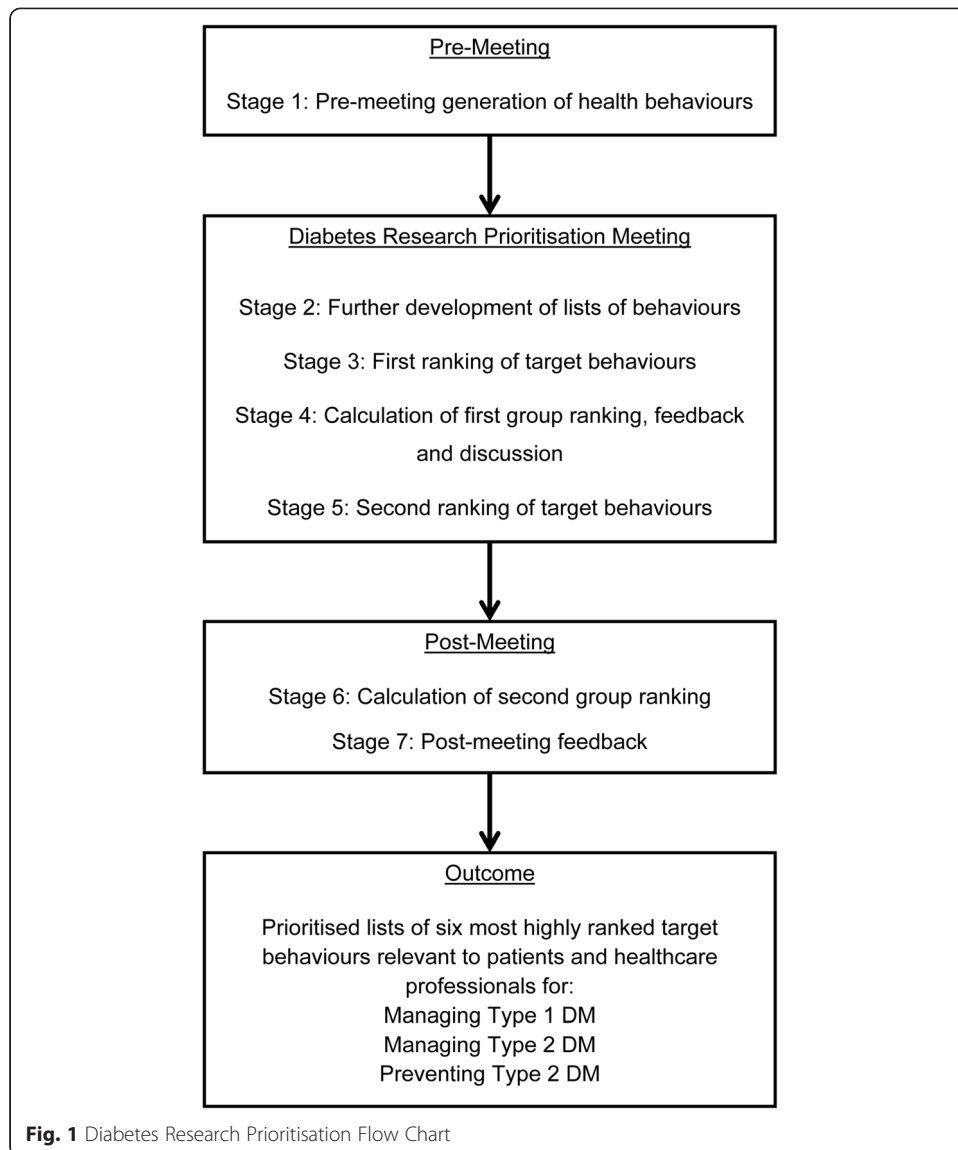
Pre-Meeting

Stage 1: Pre-meeting generation of health behaviours

Diabetes Research Prioritisation Meeting

Stage 2: Further development of lists of behaviours

Stage 3: First ranking of target behaviours

Stage 4: Calculation of first group ranking, feedback and discussion

Stage 5: Second ranking of target behaviours

Post-Meeting

Stage 6: Calculation of second group ranking

Stage 7: Post-meeting feedback

Outcome

Prioritised lists of six most highly ranked target behaviours relevant to patients and healthcare professionals for:
Managing Type 1 DM
Managing Type 2 DM
Preventing Type 2 DM

Fig. 1 Diabetes Research Prioritisation Flow Chart